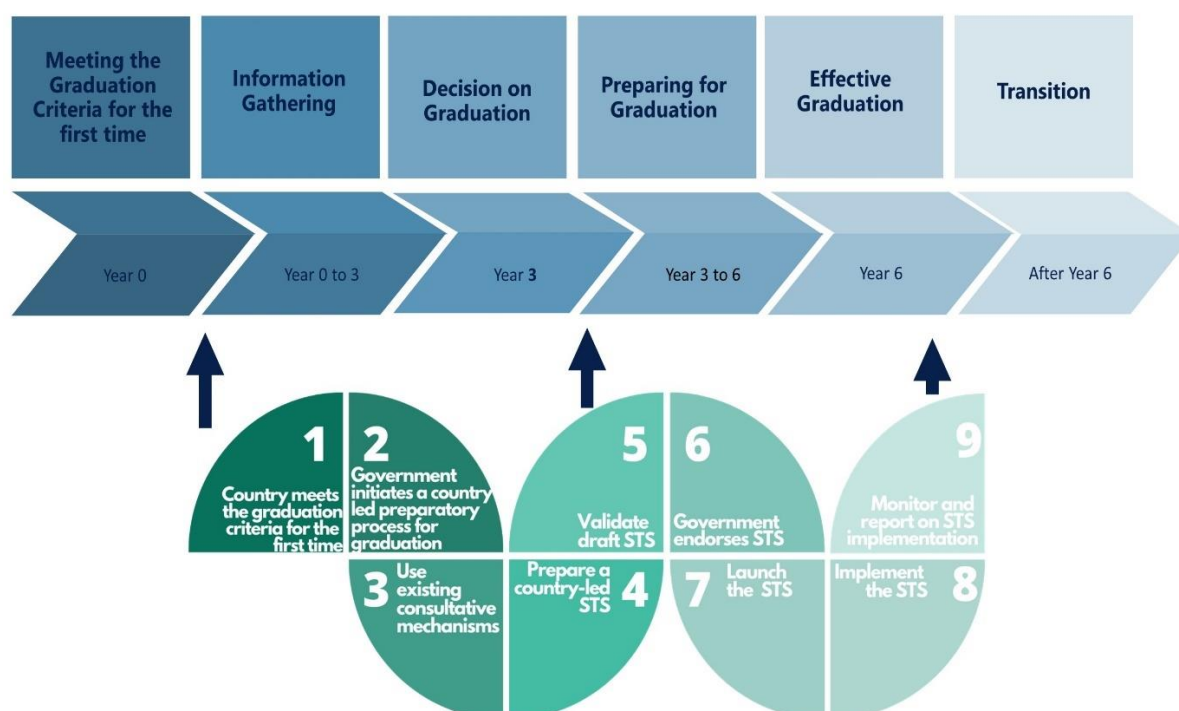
Meeting the Graduation Criteria for the first time

Information Gathering

Decision on Graduation

Preparing for Graduation

Effective Graduation

Transition

Year 0

Year 0 to 3

Year 3

Year 3 to 6

Year 6

After Year 6

1
Country meets the graduation criteria for the first time

2
Government initiates a country led preparatory process for graduation

3
Use existing consultative mechanisms

4
Prepare a country-led STS

5
Validate draft STS

6
Government endorses STS

7
Launch the STS

8
Implement the STS

9
Monitor and report on STS implementation